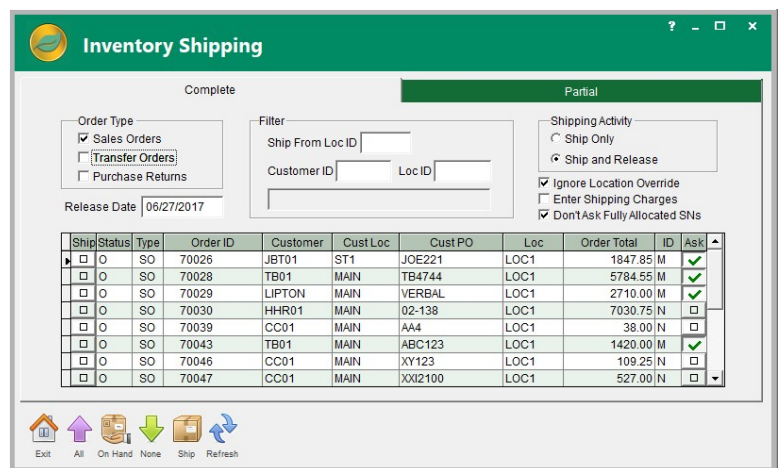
Inventory Shipping

? _ □ ×

Complete

Partial

Order Type
Sales Orders
Transfer Orders
Purchase Returns

Filter
Ship From Loc ID
Customer ID
Loc ID

Shipping Activity
Ship Only
Ship and Release

Ignore Location Override
Enter Shipping Charges
Don't Ask Fully Allocated SNs

Release Date 06/27/2017

| Ship | Status | Type | Order ID | Customer | Cust Loc | Cust PO | Loc | Order Total | ID | Ask |
|---|---|---|---|---|---|---|---|---|---|---|
| □ | O | SO | 70026 | JBT01 | ST1 | JOE221 | LOC1 | 1847.85 | M | ✔ |
| □ | O | SO | 70028 | TB01 | MAIN | TB4744 | LOC1 | 5784.55 | M | ✔ |
| □ | O | SO | 70029 | LIPTON | MAIN | VERBAL | LOC1 | 2710.00 | M | ✔ |
| □ | O | SO | 70030 | HHR01 | MAIN | 02-138 | LOC1 | 7030.75 | N | □ |
| □ | O | SO | 70039 | CC01 | MAIN | AA4 | LOC1 | 38.00 | N | □ |
| □ | O | SO | 70043 | TB01 | MAIN | ABC123 | LOC1 | 1420.00 | M | ✔ |
| □ | O | SO | 70046 | CC01 | MAIN | XY123 | LOC1 | 109.25 | N | □ |
| □ | O | SO | 70047 | CC01 | MAIN | XXI2100 | LOC1 | 527.00 | N | □ |

Exit All On Hand None Ship Refresh